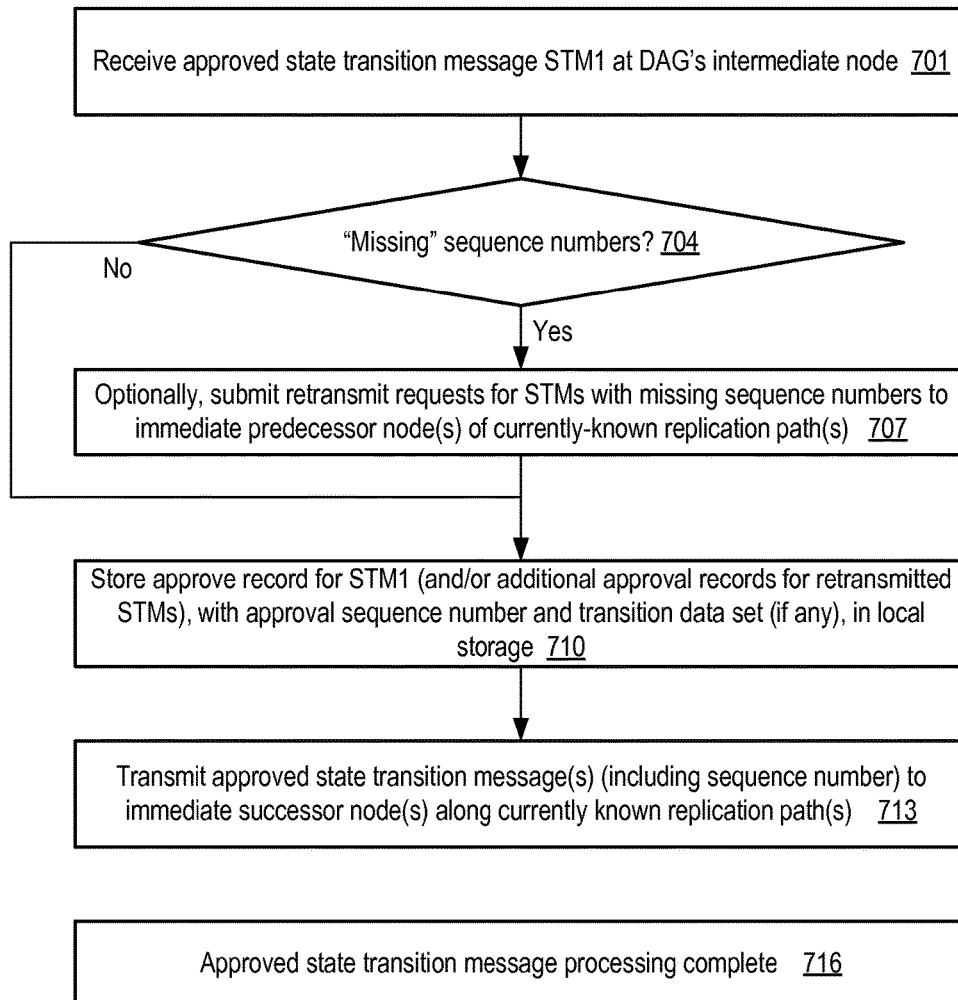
Receive approved state transition message STM1 at DAG's intermediate node 701

"Missing" sequence numbers? 704

No

Yes

Optionally, submit retransmit requests for STMs with missing sequence numbers to immediate predecessor node(s) of currently-known replication path(s) 707

Store approve record for STM1 (and/or additional approval records for retransmitted STMs), with approval sequence number and transition data set (if any), in local storage 710

Transmit approved state transition message(s) (including sequence number) to immediate successor node(s) along currently known replication path(s) 713

Approved state transition message processing complete 716